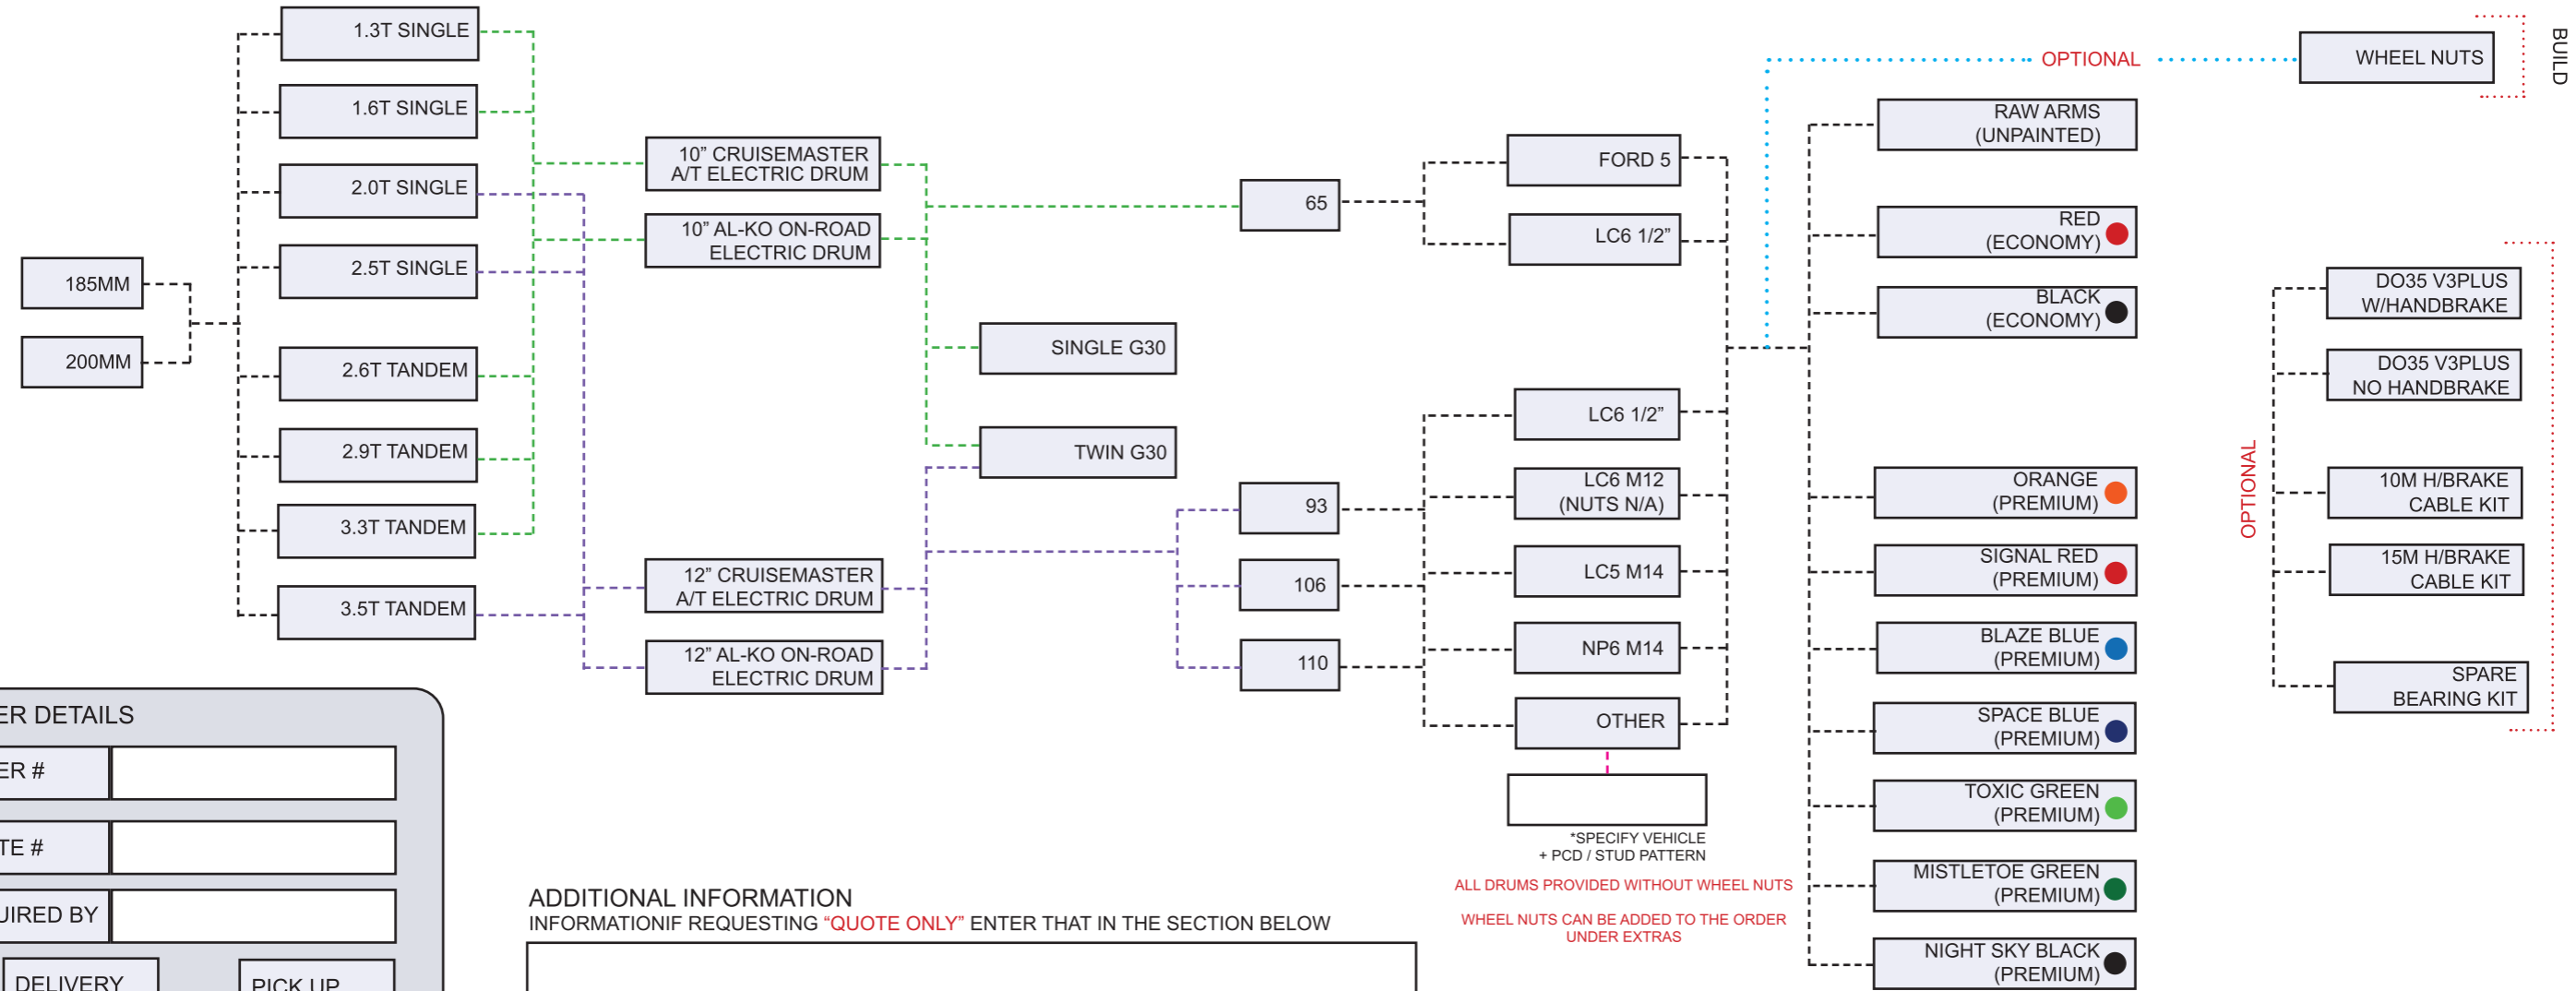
1.3T SINGLE
1.6T SINGLE
2.0T SINGLE
2.5T SINGLE
2.6T TANDEM
2.9T TANDEM
3.3T TANDEM
3.5T TANDEM

185MM
200MM

10" CRUISEMASTER A/T ELECTRIC DRUM
10" AL-KO ON-ROAD ELECTRIC DRUM
12" CRUISEMASTER A/T ELECTRIC DRUM
12" AL-KO ON-ROAD ELECTRIC DRUM

SINGLE G30
TWIN G30

65
93
106
110

FORD 5
LC6 1/2"
LC6 1/2"
LC6 M12 (NUTS N/A)
LC5 M14
NP6 M14
OTHER

*SPECIFY VEHICLE + PCD / STUD PATTERN

ALL DRUMS PROVIDED WITHOUT WHEEL NUTS

WHEEL NUTS CAN BE ADDED TO THE ORDER UNDER EXTRAS

OPTIONAL
WHEEL NUTS
BUILD

RAW ARMS (UNPAINTED)
RED (ECONOMY)
BLACK (ECONOMY)
ORANGE (PREMIUM)
SIGNAL RED (PREMIUM)
BLAZE BLUE (PREMIUM)
SPACE BLUE (PREMIUM)
TOXIC GREEN (PREMIUM)
MISTLETOE GREEN (PREMIUM)
NIGHT SKY BLACK (PREMIUM)

OPTIONAL
DO35 V3PLUS W/HANDBRAKE
DO35 V3PLUS NO HANDBRAKE
10M H/BRAKE CABLE KIT
15M H/BRAKE CABLE KIT
SPARE BEARING KIT

ER DETAILS
ER #
TE #
UIRED BY
DELIVERY
PICK UP

ADDITIONAL INFORMATION
INFORMATIONIF REQUESTING "QUOTE ONLY" ENTER THAT IN THE SECTION BELOW